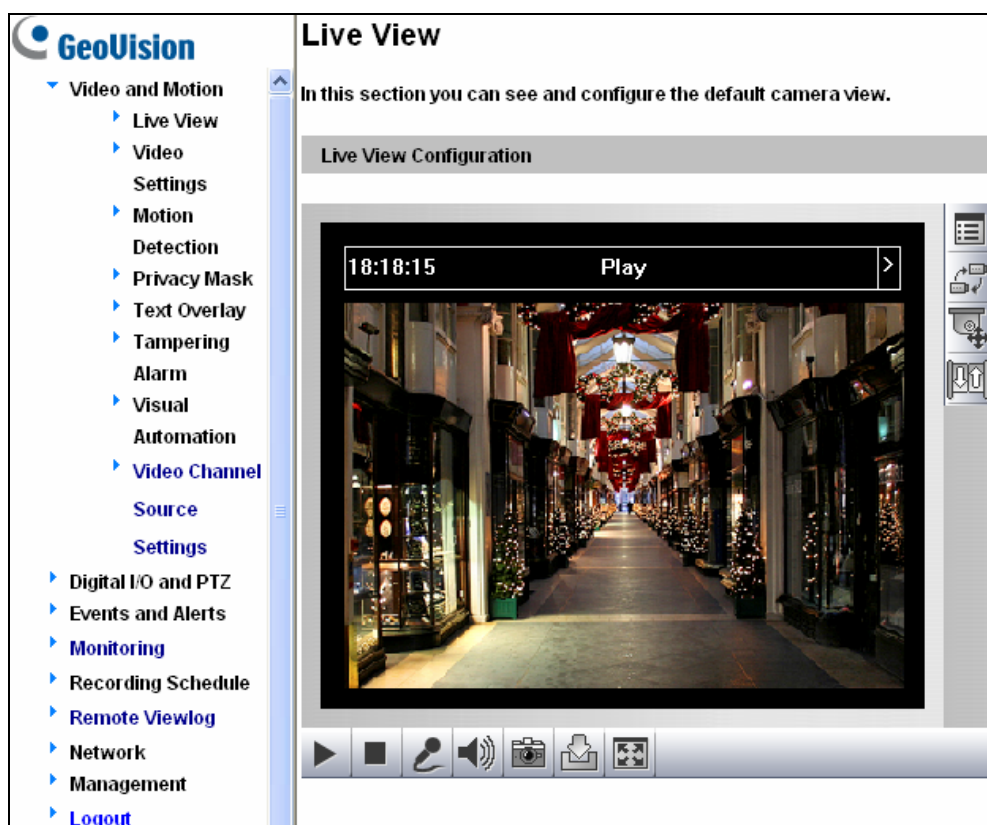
GeoVision

Video and Motion
Live View
Video Settings
Motion Detection
Privacy Mask
Text Overlay
Tampering Alarm
Visual Automation
Video Channel Source Settings
Digital I/O and PTZ
Events and Alerts
Monitoring
Recording Schedule
Remote Viewlog
Network
Management
Logout

Live View

In this section you can see and configure the default camera view.

Live View Configuration

18:18:15 Play